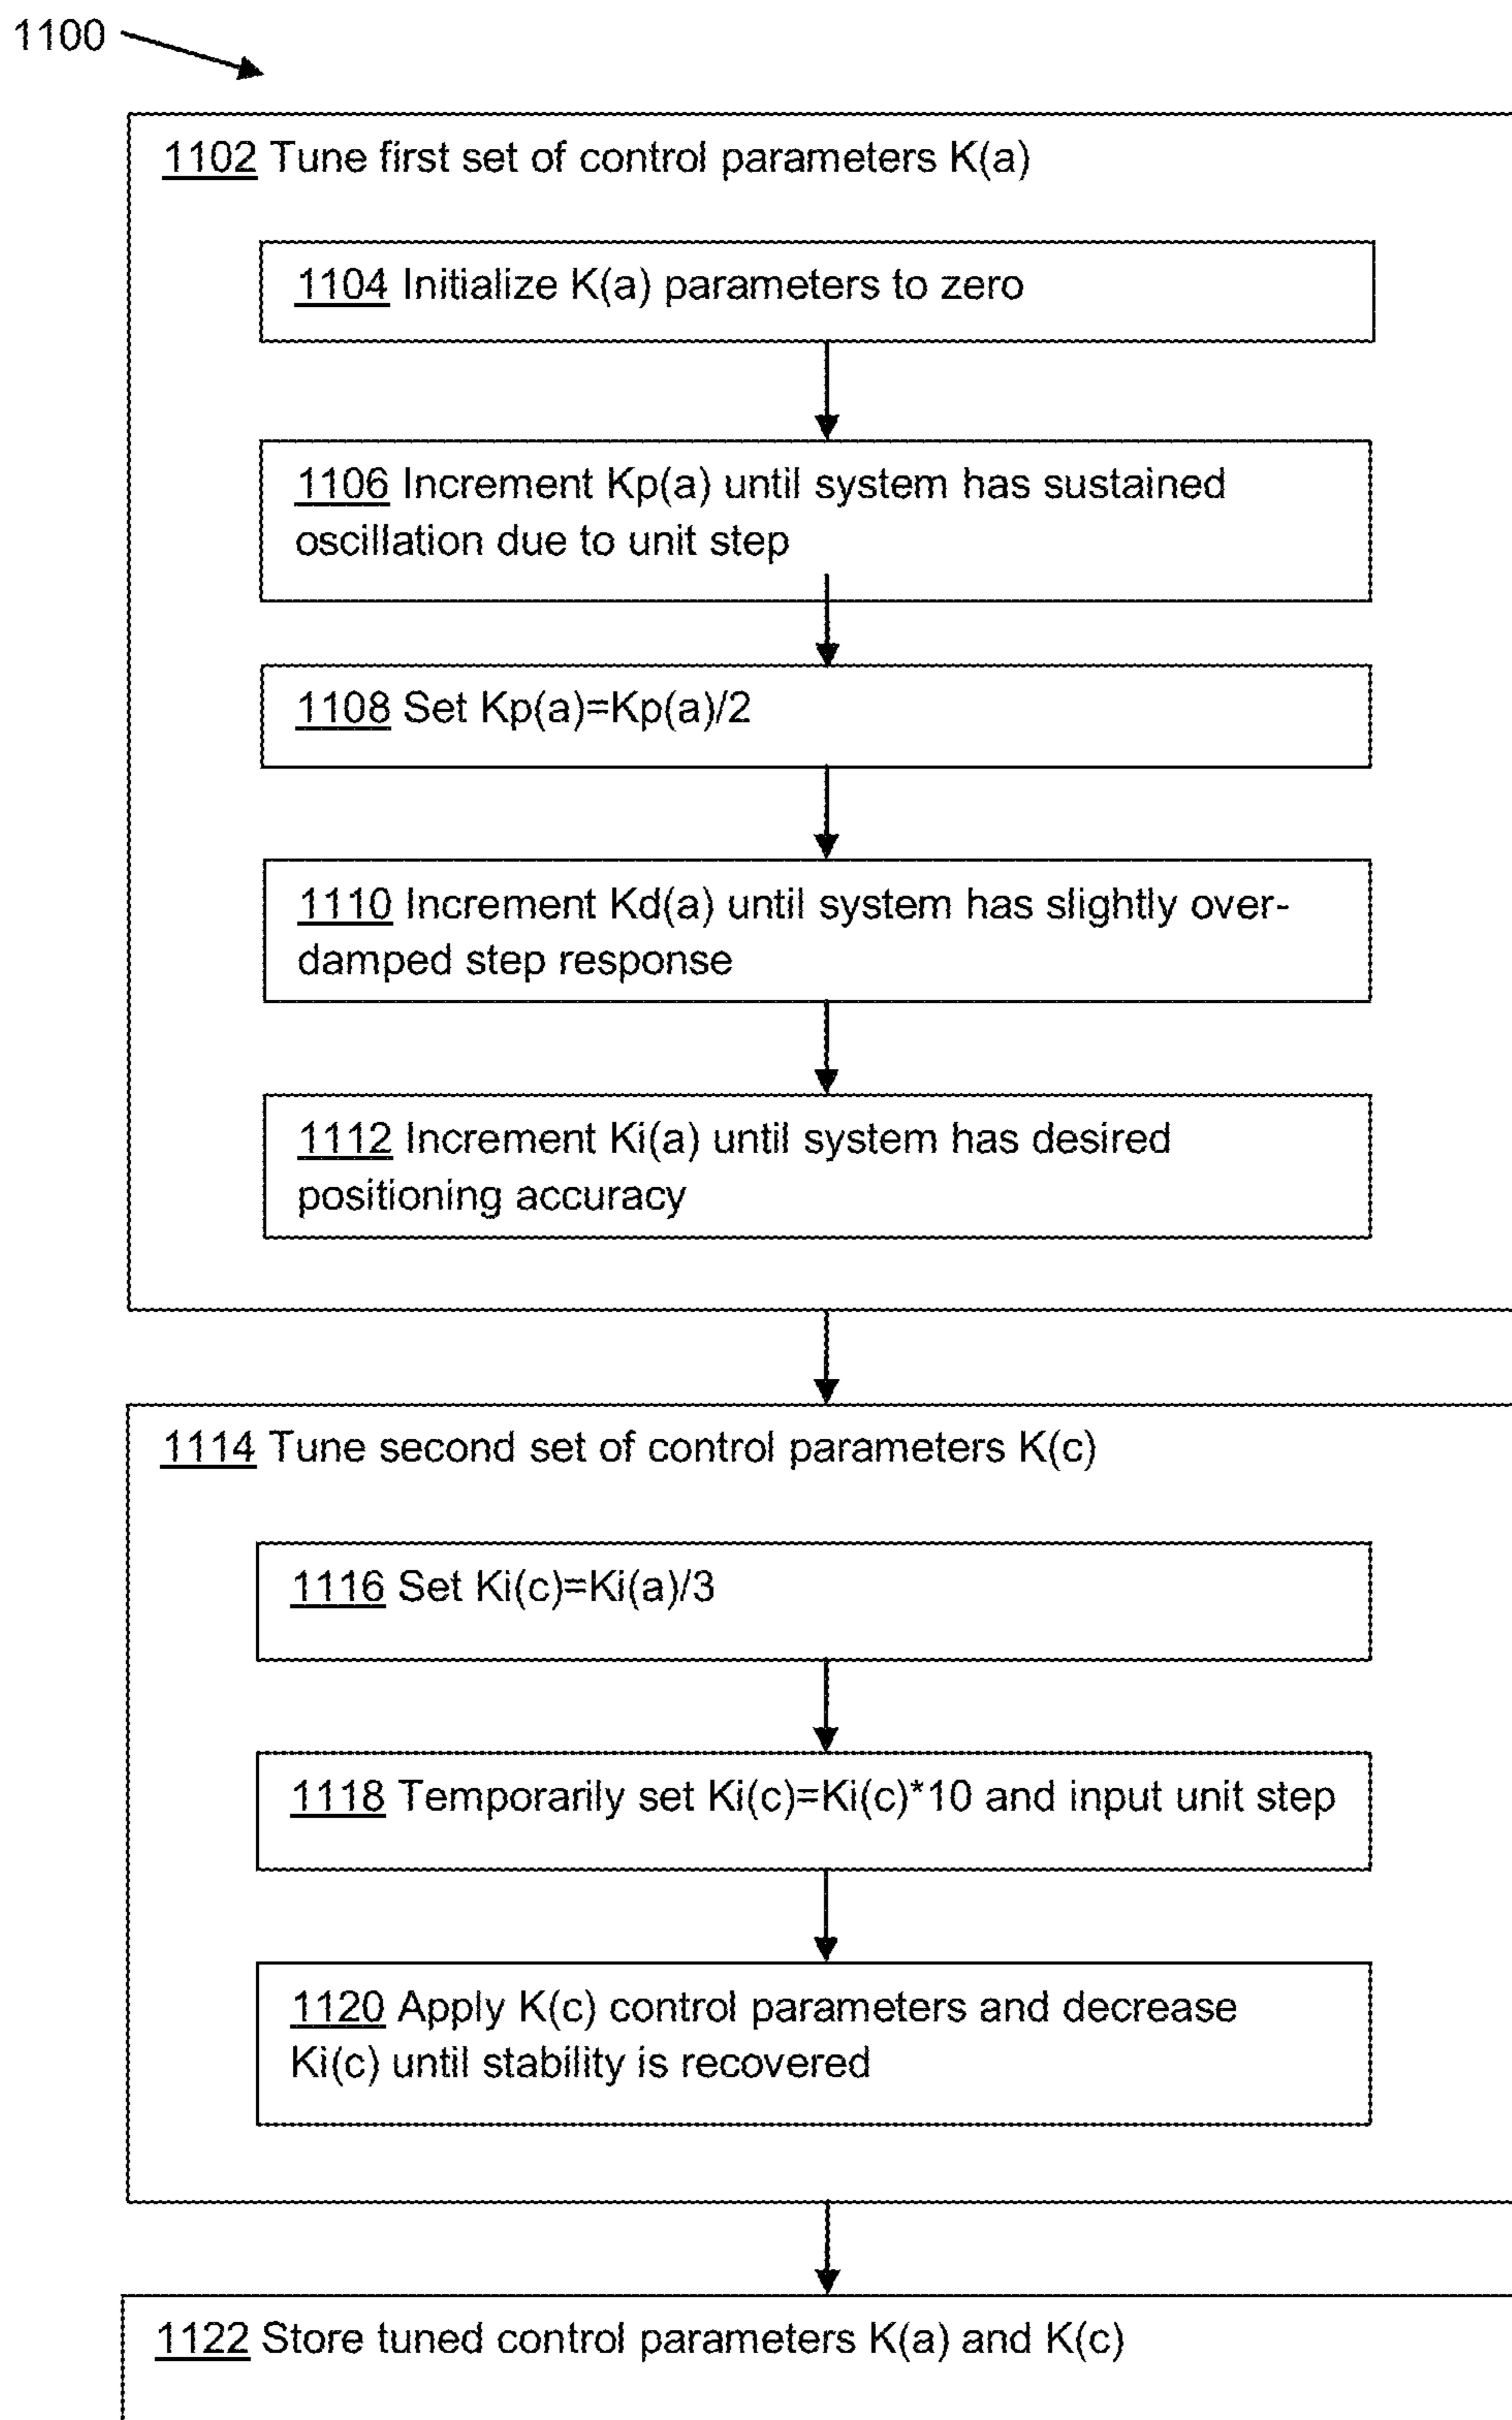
1100

1102 Tune first set of control parameters K(a)

1104 Initialize K(a) parameters to zero

1106 Increment Kp(a) until system has sustained oscillation due to unit step

1108 Set Kp(a)=Kp(a)/2

1110 Increment Kd(a) until system has slightly over-damped step response

1112 Increment Ki(a) until system has desired positioning accuracy

1114 Tune second set of control parameters K(c)

1116 Set Ki(c)=Ki(a)/3

1118 Temporarily set Ki(c)=Ki(c)*10 and input unit step

1120 Apply K(c) control parameters and decrease Ki(c) until stability is recovered

1122 Store tuned control parameters K(a) and K(c)